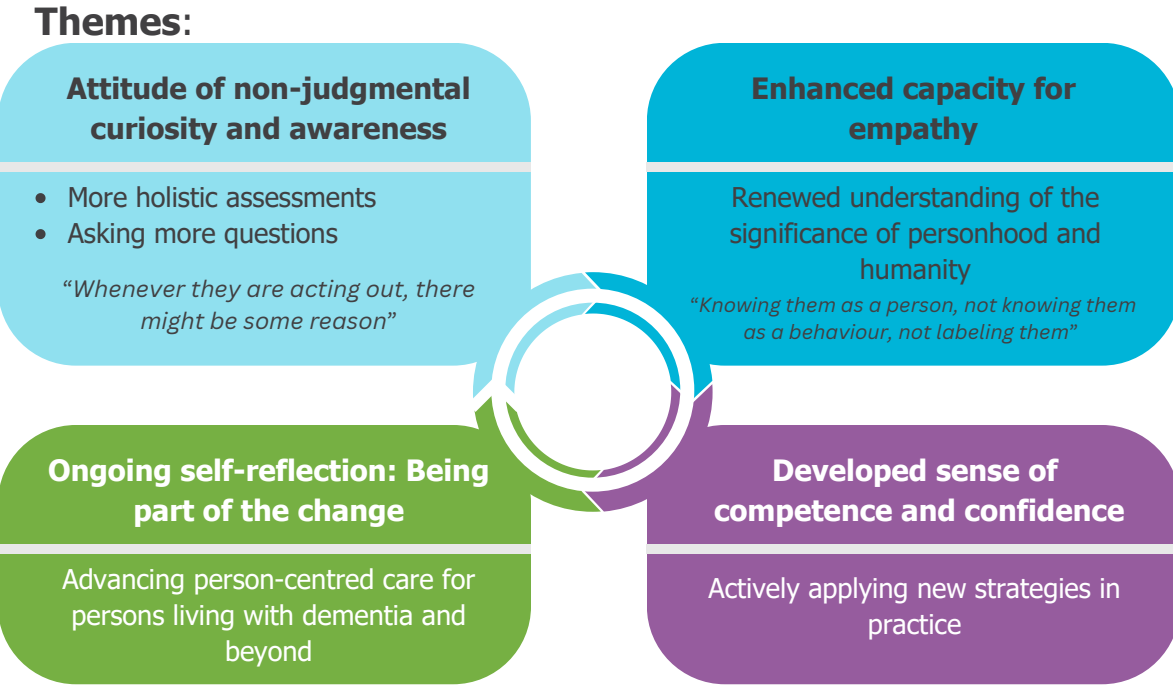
Themes:

Attitude of non-judgmental curiosity and awareness

- More holistic assessments
- Asking more questions

"Whenever they are acting out, there might be some reason"

Enhanced capacity for empathy

Renewed understanding of the significance of personhood and humanity

"Knowing them as a person, not knowing them as a behaviour, not labeling them"

Ongoing self-reflection: Being part of the change

Advancing person-centred care for persons living with dementia and beyond

Developed sense of competence and confidence

Actively applying new strategies in practice